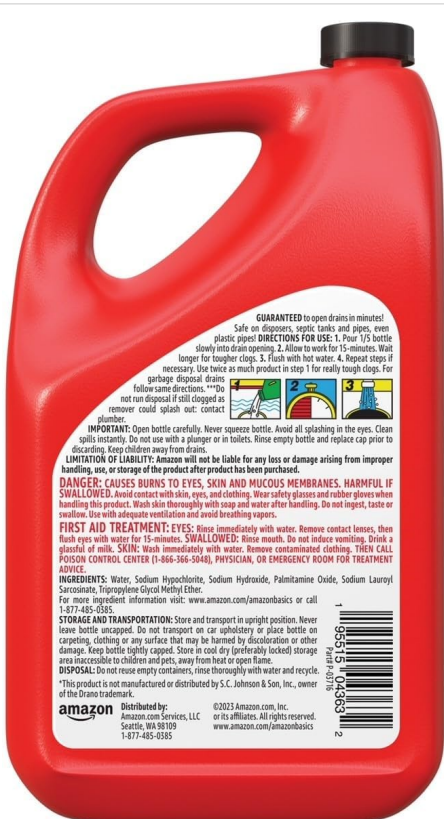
GUARANTEED to open drains in minutes! Safe on disposers, septic tanks and pipes, even plastic pipes! DIRECTIONS FOR USE: 1. Pour 1/5 bottle slowly into drain opening. 2. Allow to work for 15-minutes. Wait longer for tougher clogs. 3. Flush with hot water. 4. Repeat steps if necessary. Use twice as much product in step 1 for really tough clogs. For garbage disposal drains follow same directions. **Do not run disposal if still clogged as remover could splash out: contact plumber.

1 2 3

IMPORTANT: Open bottle carefully. Never squeeze bottle. Avoid all splashing in the eyes. Clean spills instantly. Do not use with a plunger or in toilets. Rinse empty bottle and replace cap prior to discarding. Keep children away from drains.

LIMITATION OF LIABILITY: Amazon will not be liable for any loss or damage arising from improper handling, use, or storage of the product after product has been purchased.

DANGER: CAUSES BURNS TO EYES, SKIN AND MUCOUS MEMBRANES. HARMFUL IF SWALLOWED. Avoid contact with skin, eyes, and clothing. Wear safety glasses and rubber gloves when handling this product. Wash skin thoroughly with soap and water after handling. Do not ingest, taste or swallow. Use with adequate ventilation and avoid breathing vapors.

FIRST AID TREATMENT: EYES: Rinse immediately with water. Remove contact lenses, then flush eyes with water for 15-minutes. SWALLOWED: Rinse mouth. Do not induce vomiting. Drink a glassful of milk. SKIN: Wash immediately with water. Remove contaminated clothing. THEN CALL POISON CONTROL CENTER (1-866-366-5048), PHYSICIAN, OR EMERGENCY ROOM FOR TREATMENT ADVICE.

INGREDIENTS: Water, Sodium Hypochlorite, Sodium Hydroxide, Palmitamine Oxide, Sodium Lauroyl Sarcosinate, Tripropylene Glycol Methyl Ether.
For more ingredient information visit: www.amazon.com/amazonbasics or call 1-877-485-0385.

STORAGE AND TRANSPORTATION: Store and transport in upright position. Never leave bottle uncapped. Do not transport on car upholstery or place bottle on carpeting, clothing or any surface that may be harmed by discoloration or other damage. Keep bottle tightly capped. Store in cool dry (preferably locked) storage area inaccessible to children and pets, away from heat or open flame.

DISPOSAL: Do not reuse empty containers, rinse thoroughly with water and recycle.

*This product is not manufactured or distributed by S.C. Johnson & Son, Inc., owner of the Drano trademark.

amazon Distributed by: Amazon.com Services, LLC Seattle, WA 98109 1-877-485-0385

©2023 Amazon.com, Inc. or its affiliates. All rights reserved. www.amazon.com/amazonbasics

1 95515 04363 2
Part# P-03716